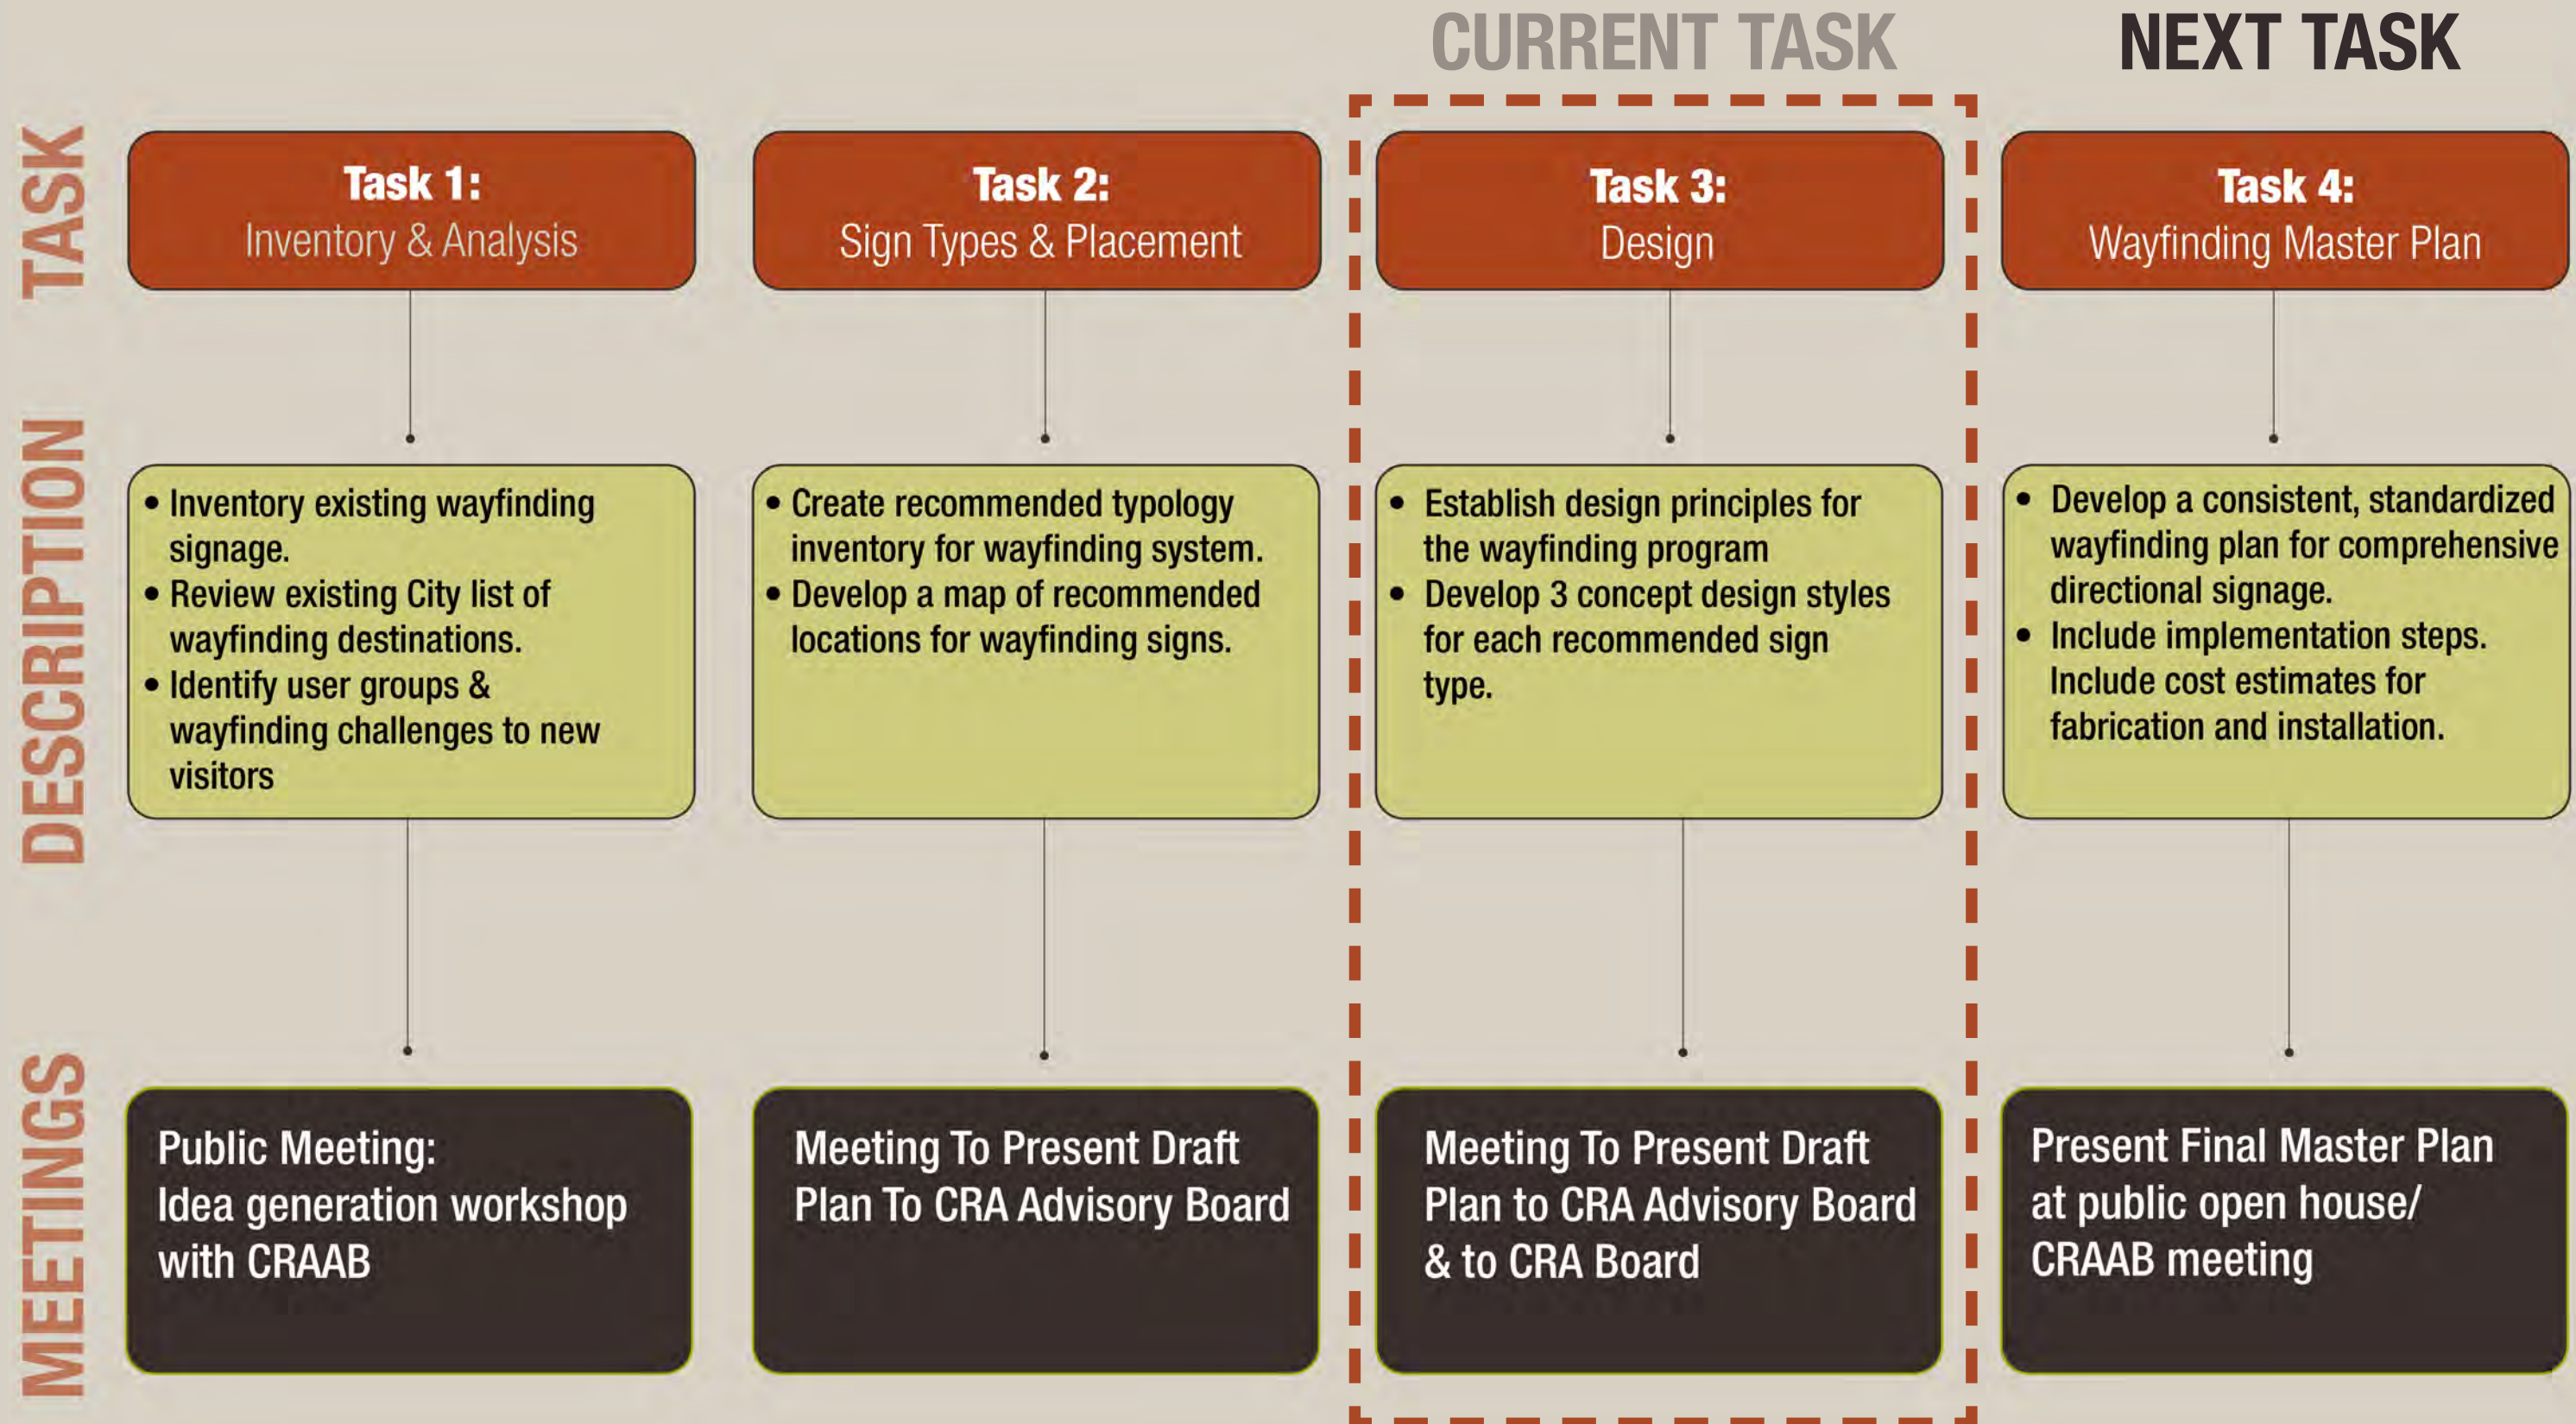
CURRENT TASK

NEXT TASK

TASK

Task 1:
Inventory & Analysis

Task 2:
Sign Types & Placement

Task 3:
Design

Task 4:
Wayfinding Master Plan

DESCRIPTION

• Inventory existing wayfinding signage.
• Review existing City list of wayfinding destinations.
• Identify user groups & wayfinding challenges to new visitors

• Create recommended typology inventory for wayfinding system.
• Develop a map of recommended locations for wayfinding signs.

• Establish design principles for the wayfinding program
• Develop 3 concept design styles for each recommended sign type.

• Develop a consistent, standardized wayfinding plan for comprehensive directional signage.
• Include implementation steps. Include cost estimates for fabrication and installation.

MEETINGS

Public Meeting:
Idea generation workshop with CRAAB

Meeting To Present Draft Plan To CRA Advisory Board

Meeting To Present Draft Plan to CRA Advisory Board & to CRA Board

Present Final Master Plan at public open house/ CRAAB meeting